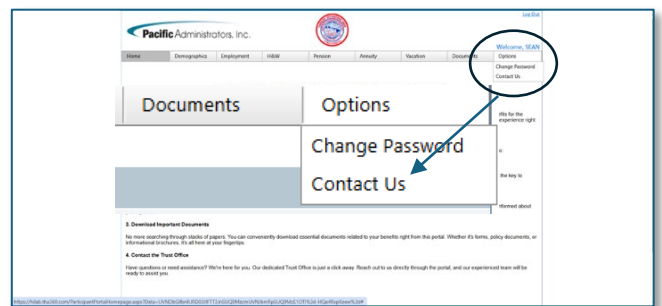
Log Out

Pacific Administrators, Inc.

Welcome, SEAN

Home | Demographics | Employment | H&W | Pension | Annuity | Vacation | Documents | Options

Change Password

Contact Us

Documents | Options

Change Password

Contact Us

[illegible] for the experience right

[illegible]

the key to

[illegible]ormed about

3. Download Important Documents

No more searching through stacks of papers. You can conveniently download essential documents related to your benefits right from this portal. Whether it's forms, policy documents, or informational brochures, it's all here at your fingertips.

4. Contact the Trust Office

Have questions or need assistance? We're here for you. Our dedicated Trust Office is just a click away. Reach out to us directly through the portal, and our experienced team will be ready to assist you.

https://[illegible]/ParticipantPortalHomepage.aspx?Data=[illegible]